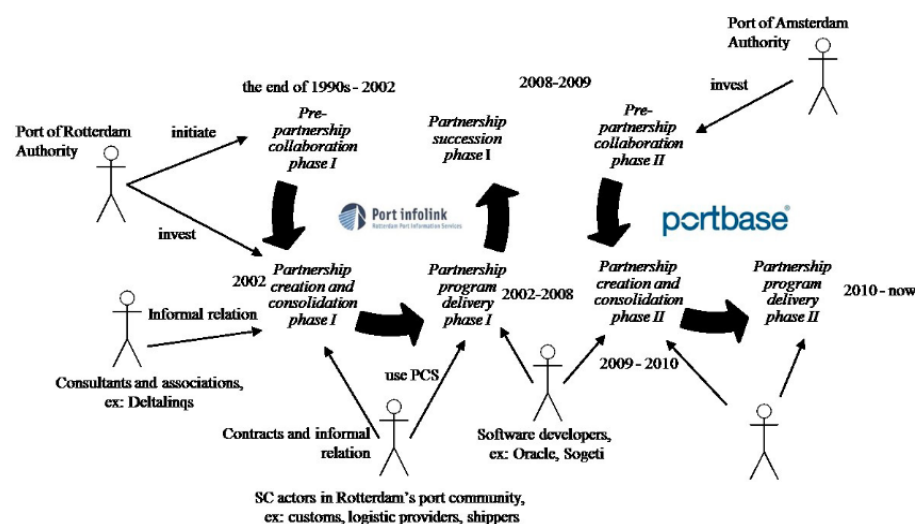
Port of Amsterdam Authority

the end of 1990s - 2002

2008-2009

invest

Pre-partnership collaboration phase I

Partnership succession phase I

Pre-partnership collaboration phase II

Port of Rotterdam Authority

initiate

invest

Port infolink
Rotterdam Port Information Services

portbase

2002

Partnership creation and consolidation phase I

Partnership program delivery phase I

2002-2008

Partnership creation and consolidation phase II

Partnership program delivery phase II

2010 - now

Informal relation

2009 - 2010

Consultants and associations, ex: Deltalinqs

use PCS

Contracts and informal relation

Software developers, ex: Oracle, Sogeti

SC actors in Rotterdam's port community, ex: customs, logistic providers, shippers